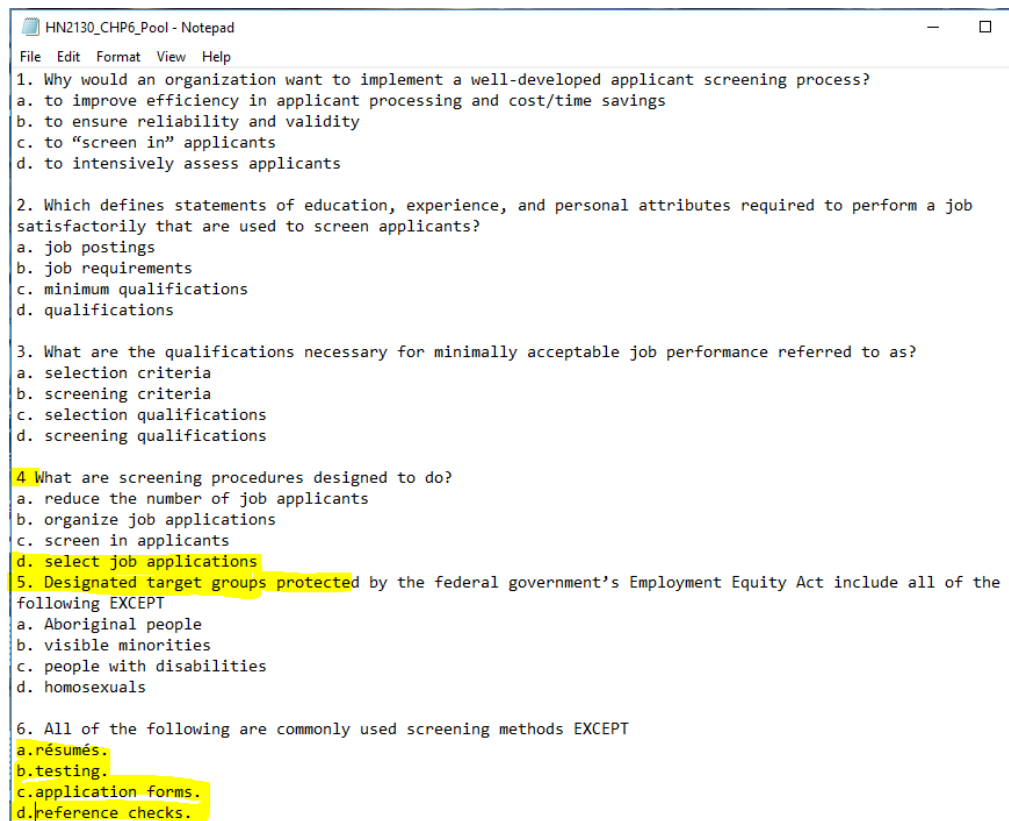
HN2130_CHP6_Pool - Notepad

File Edit Format View Help

1. Why would an organization want to implement a well-developed applicant screening process?
a. to improve efficiency in applicant processing and cost/time savings
b. to ensure reliability and validity
c. to “screen in” applicants
d. to intensively assess applicants

2. Which defines statements of education, experience, and personal attributes required to perform a job satisfactorily that are used to screen applicants?
a. job postings
b. job requirements
c. minimum qualifications
d. qualifications

3. What are the qualifications necessary for minimally acceptable job performance referred to as?
a. selection criteria
b. screening criteria
c. selection qualifications
d. screening qualifications

4 What are screening procedures designed to do?
a. reduce the number of job applicants
b. organize job applications
c. screen in applicants
d. select job applications
5. Designated target groups protected by the federal government’s Employment Equity Act include all of the following EXCEPT
a. Aboriginal people
b. visible minorities
c. people with disabilities
d. homosexuals

6. All of the following are commonly used screening methods EXCEPT
a.résumés.
b.testing.
c.application forms.
d.reference checks.